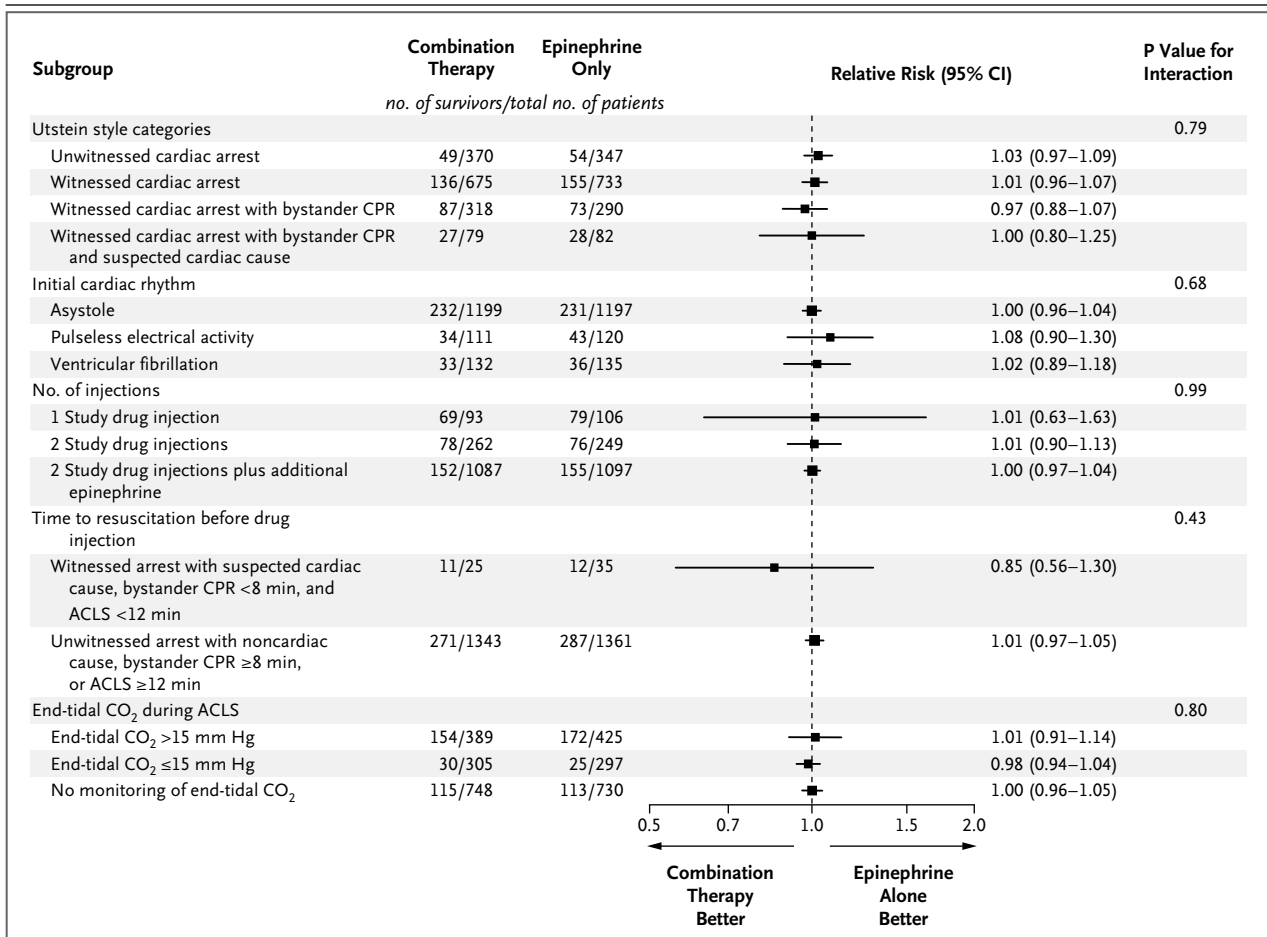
| Subgroup | Combination Therapy | Epinephrine Only | Relative Risk (95% CI) | P Value for Interaction |
|---|---|---|---|---|
| | *no. of survivors/total no. of patients* | | | |
| Utstein style categories | | | | 0.79 |
| Unwitnessed cardiac arrest | 49/370 | 54/347 | 1.03 (0.97–1.09) | |
| Witnessed cardiac arrest | 136/675 | 155/733 | 1.01 (0.96–1.07) | |
| Witnessed cardiac arrest with bystander CPR | 87/318 | 73/290 | 0.97 (0.88–1.07) | |
| Witnessed cardiac arrest with bystander CPR and suspected cardiac cause | 27/79 | 28/82 | 1.00 (0.80–1.25) | |
| Initial cardiac rhythm | | | | 0.68 |
| Asystole | 232/1199 | 231/1197 | 1.00 (0.96–1.04) | |
| Pulseless electrical activity | 34/111 | 43/120 | 1.08 (0.90–1.30) | |
| Ventricular fibrillation | 33/132 | 36/135 | 1.02 (0.89–1.18) | |
| No. of injections | | | | 0.99 |
| 1 Study drug injection | 69/93 | 79/106 | 1.01 (0.63–1.63) | |
| 2 Study drug injections | 78/262 | 76/249 | 1.01 (0.90–1.13) | |
| 2 Study drug injections plus additional epinephrine | 152/1087 | 155/1097 | 1.00 (0.97–1.04) | |
| Time to resuscitation before drug injection | | | | 0.43 |
| Witnessed arrest with suspected cardiac cause, bystander CPR <8 min, and ACLS <12 min | 11/25 | 12/35 | 0.85 (0.56–1.30) | |
| Unwitnessed arrest with noncardiac cause, bystander CPR ≥8 min, or ACLS ≥12 min | 271/1343 | 287/1361 | 1.01 (0.97–1.05) | |
| End-tidal $CO_2$ during ACLS | | | | 0.80 |
| End-tidal $CO_2$ >15 mm Hg | 154/389 | 172/425 | 1.01 (0.91–1.14) | |
| End-tidal $CO_2$ ≤15 mm Hg | 30/305 | 25/297 | 0.98 (0.94–1.04) | |
| No monitoring of end-tidal $CO_2$ | 115/748 | 113/730 | 1.00 (0.96–1.05) | |

0.5 0.7 1.0 1.5 2.0

Combination Therapy Better

Epinephrine Alone Better